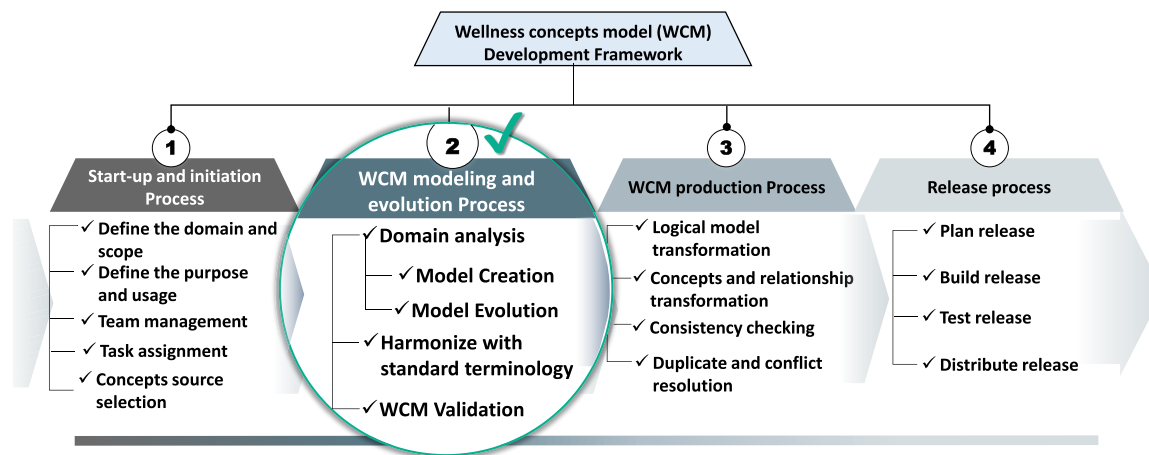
Wellness concepts model (WCM) Development Framework

1

Start-up and initiation Process

✓ Define the domain and scope
✓ Define the purpose and usage
✓ Team management
✓ Task assignment
✓ Concepts source selection

2

WCM modeling and evolution Process

✓ Domain analysis
✓ Model Creation
✓ Model Evolution
✓ Harmonize with standard terminology
✓ WCM Validation

3

WCM production Process

✓ Logical model transformation
✓ Concepts and relationship transformation
✓ Consistency checking
✓ Duplicate and conflict resolution

4

Release process

✓ Plan release
✓ Build release
✓ Test release
✓ Distribute release